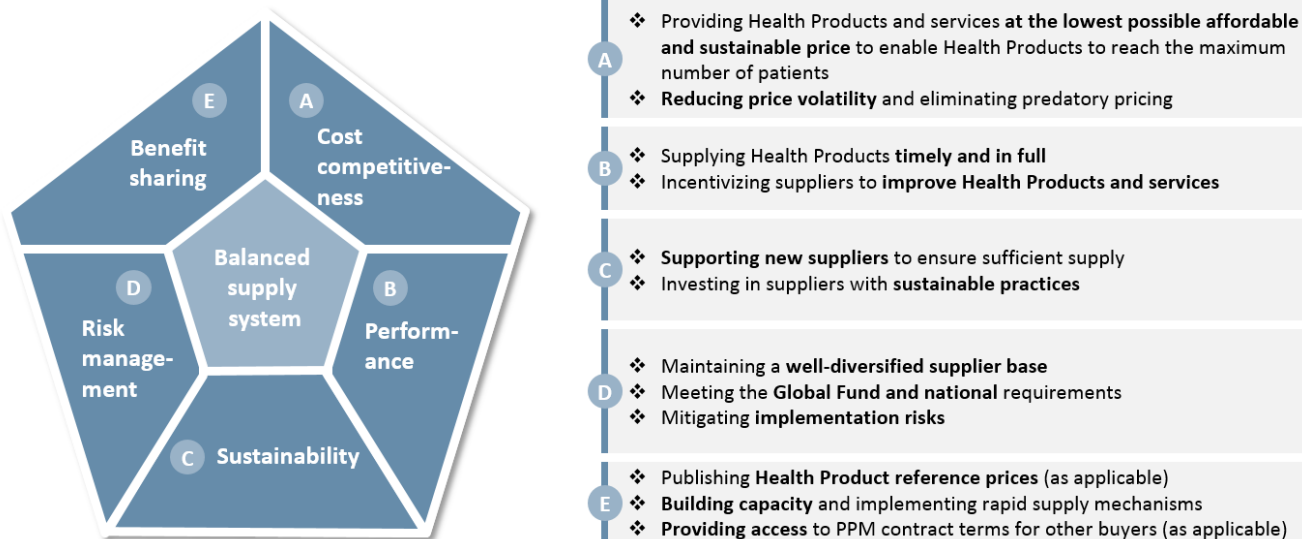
E
Benefit sharing

A
Cost competitiveness

Balanced supply system

D
Risk management

B
Performance

C
Sustainability

A
❖ Providing Health Products and services at the lowest possible affordable and sustainable price to enable Health Products to reach the maximum number of patients
❖ Reducing price volatility and eliminating predatory pricing

B
❖ Supplying Health Products timely and in full
❖ Incentivizing suppliers to improve Health Products and services

C
❖ Supporting new suppliers to ensure sufficient supply
❖ Investing in suppliers with sustainable practices

D
❖ Maintaining a well-diversified supplier base
❖ Meeting the Global Fund and national requirements
❖ Mitigating implementation risks

E
❖ Publishing Health Product reference prices (as applicable)
❖ Building capacity and implementing rapid supply mechanisms
❖ Providing access to PPM contract terms for other buyers (as applicable)